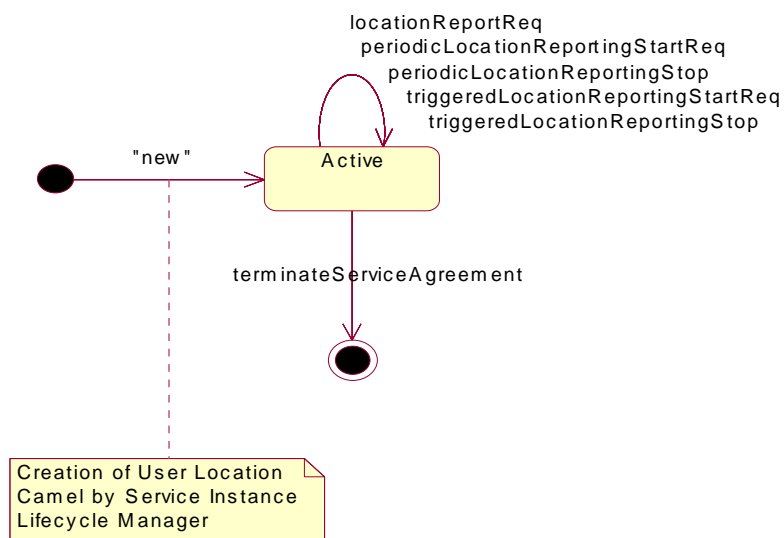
locationReportReq
periodicLocationReportingStartReq
periodicLocationReportingStop
triggeredLocationReportingStartReq
triggeredLocationReportingStop

"new"

Active

terminateServiceAgreement

Creation of User Location Camel by Service Instance Lifecycle Manager